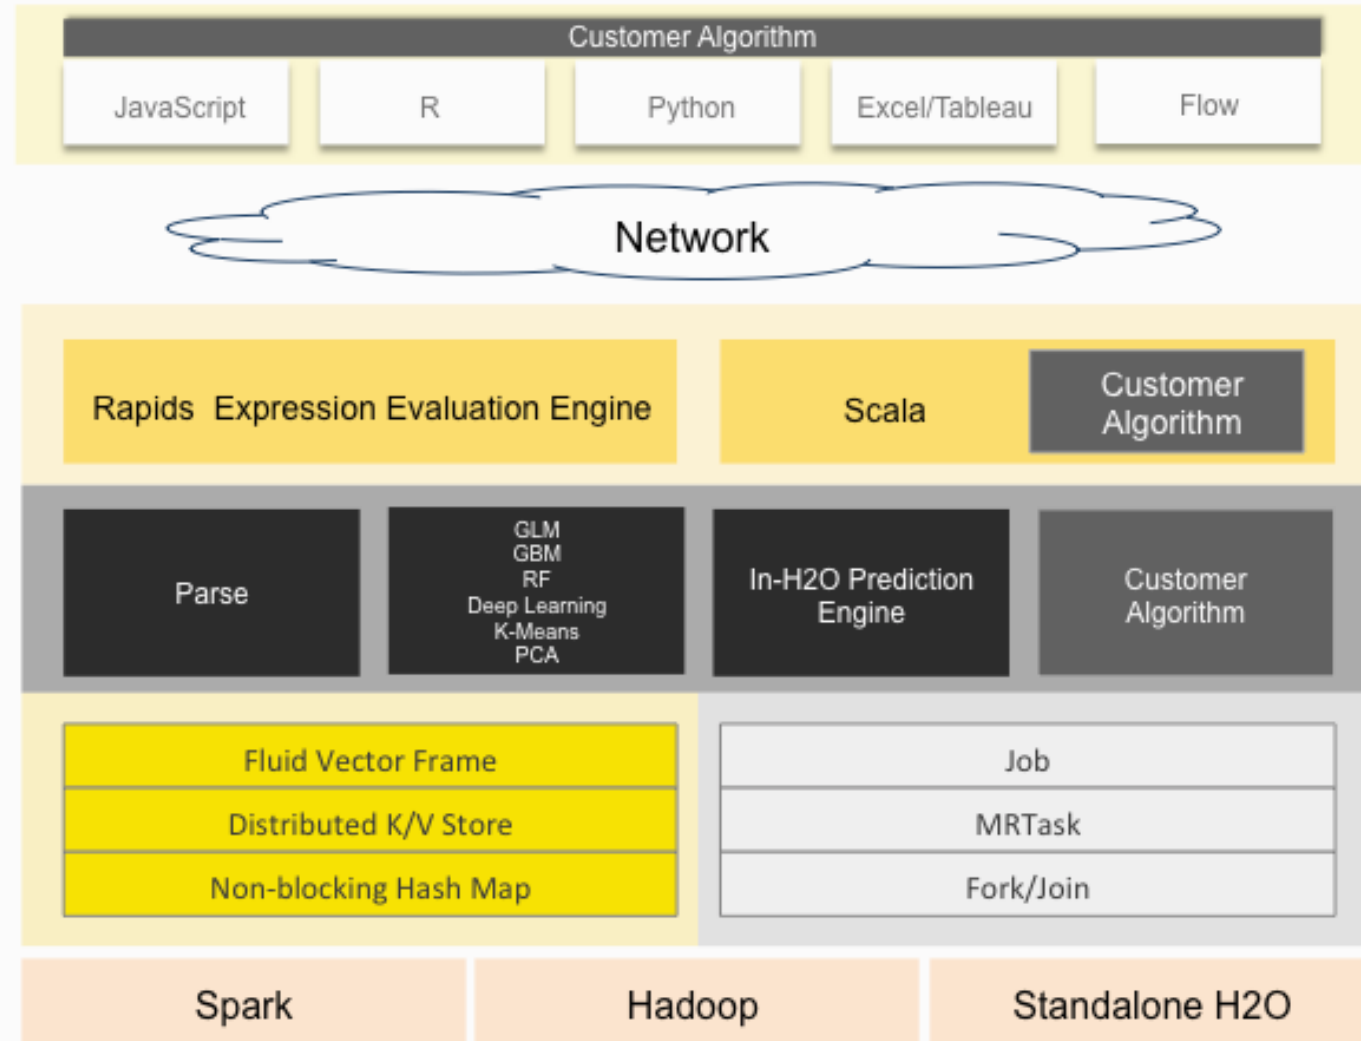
Customer Algorithm

JavaScript

R

Python

Excel/Tableau

Flow

Network

Rapids Expression Evaluation Engine

Scala

Customer Algorithm

Parse

GLM
GBM
RF
Deep Learning
K-Means
PCA

In-H2O Prediction Engine

Customer Algorithm

Fluid Vector Frame

Distributed K/V Store

Non-blocking Hash Map

Job

MRTask

Fork/Join

Spark

Hadoop

Standalone H2O